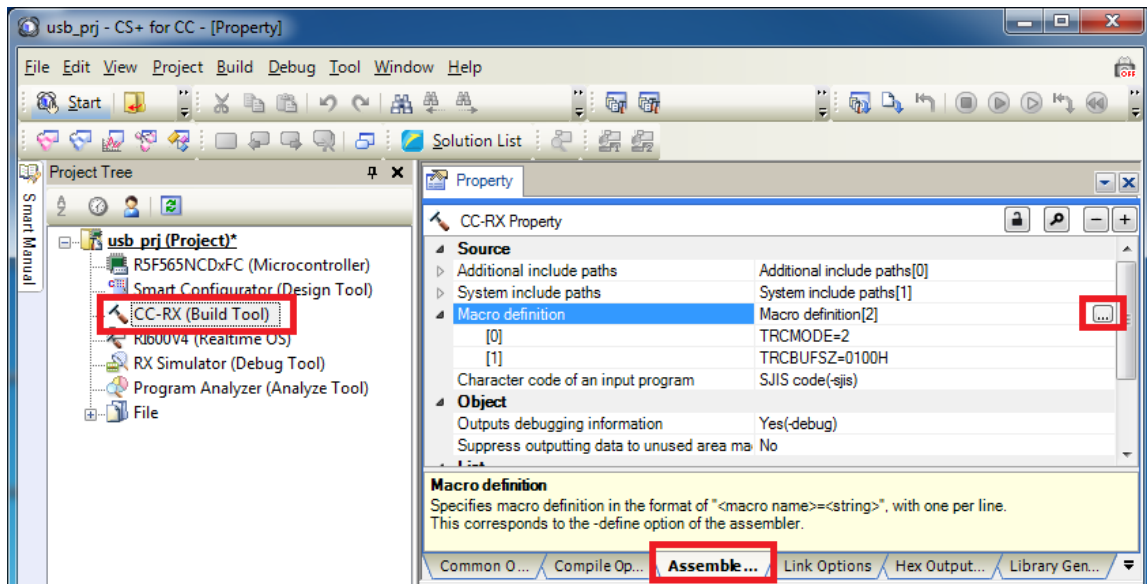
usb_prj - CS+ for CC - [Property]

File Edit View Project Build Debug Tool Window Help

Start

Solution List

Project Tree

Smart Manual

usb_prj (Project)*
R5F565NCDxFC (Microcontroller)
Smart Configurator (Design Tool)
CC-RX (Build Tool)
RI600V4 (Realtime OS)
RX Simulator (Debug Tool)
Program Analyzer (Analyze Tool)
File

Property

CC-RX Property

| | |
|---|---|
| Source | |
| Additional include paths | Additional include paths[0] |
| System include paths | System include paths[1] |
| Macro definition | Macro definition[2] |
| [0] | TRCMODE=2 |
| [1] | TRCBUFSZ=0100H |
| Character code of an input program | SJIS code(-sjis) |
| Object | |
| Outputs debugging information | Yes(-debug) |
| Suppress outputting data to unused area ma | No |

Macro definition
Specifies macro definition in the format of "<macro name>=<string>", with one per line.
This corresponds to the -define option of the assembler.

Common O... Compile Op... Assemble... Link Options Hex Output... Library Gen...